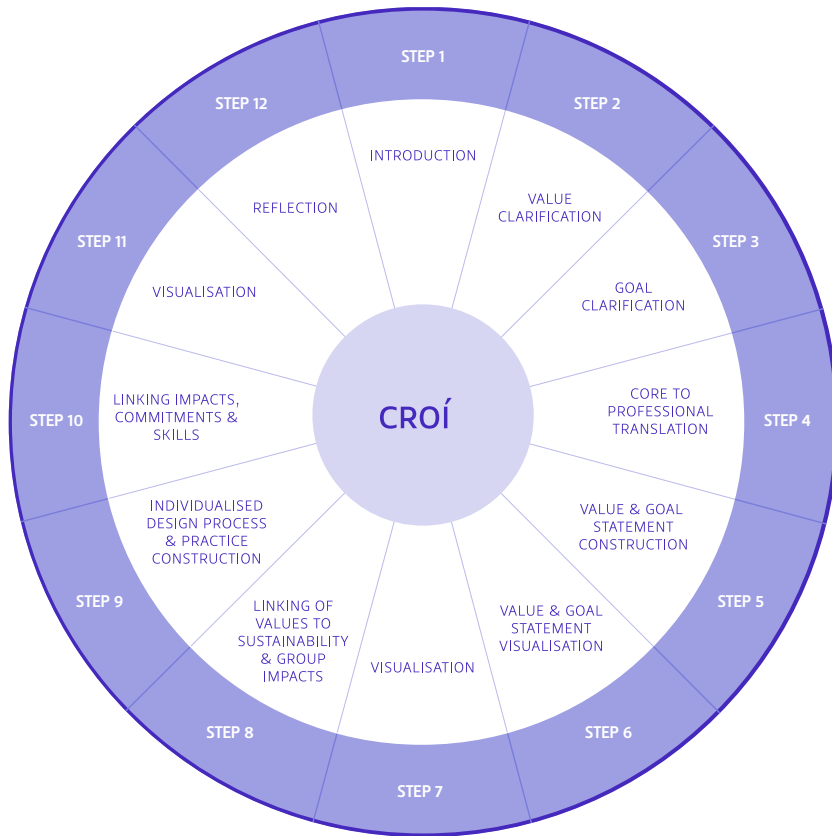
CROÍ

STEP 1
INTRODUCTION

STEP 2
VALUE CLARIFICATION

STEP 3
GOAL CLARIFICATION

STEP 4
CORE TO PROFESSIONAL TRANSLATION

STEP 5
VALUE & GOAL STATEMENT CONSTRUCTION

STEP 6
VALUE & GOAL STATEMENT VISUALISATION

STEP 7
VISUALISATION

STEP 8
LINKING OF VALUES TO SUSTAINABILITY & GROUP IMPACTS

STEP 9
INDIVIDUALISED DESIGN PROCESS & PRACTICE CONSTRUCTION

STEP 10
LINKING IMPACTS, COMMITMENTS & SKILLS

STEP 11
VISUALISATION

STEP 12
REFLECTION